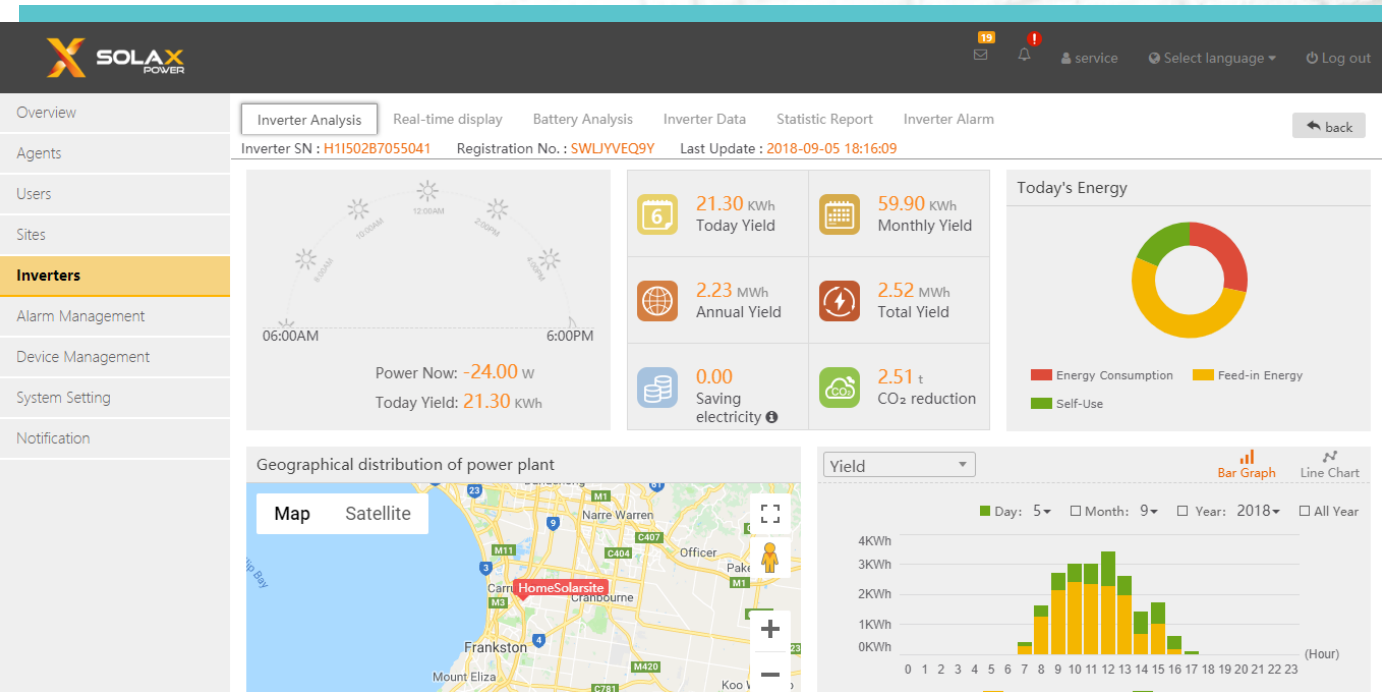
SOLAX POWER

19

service Select language Log out

Overview
Agents
Users
Sites
Inverters
Alarm Management
Device Management
System Setting
Notification

Inverter Analysis Real-time display Battery Analysis Inverter Data Statistic Report Inverter Alarm

back

Inverter SN : H1I502B7055041 Registration No. : SWLJYVEQ9Y Last Update : 2018-09-05 18:16:09

8:00AM 10:00AM 12:00AM 2:00PM 4:00PM

06:00AM 6:00PM

Power Now: -24.00 W
Today Yield: 21.30 KWh

21.30 KWh
Today Yield

59.90 KWh
Monthly Yield

2.23 MWh
Annual Yield

2.52 MWh
Total Yield

0.00
Saving electricity

2.51 t
CO₂ reduction

Today's Energy

Energy Consumption Feed-in Energy
Self-Use

Geographical distribution of power plant

Map Satellite

HomeSolarsite

Narre Warren
Officer
Pake
Carru
Cranbourne
Frankston
Mount Eliza
Koo W
Bay
M1 M11 M3 M420 C404 C407 C781 23 9 3 4

Yield

Bar Graph Line Chart

Day: 5 Month: 9 Year: 2018 All Year

4KWh
3KWh
2KWh
1KWh
0KWh

0 1 2 3 4 5 6 7 8 9 10 11 12 13 14 15 16 17 18 19 20 21 22 23 (Hour)